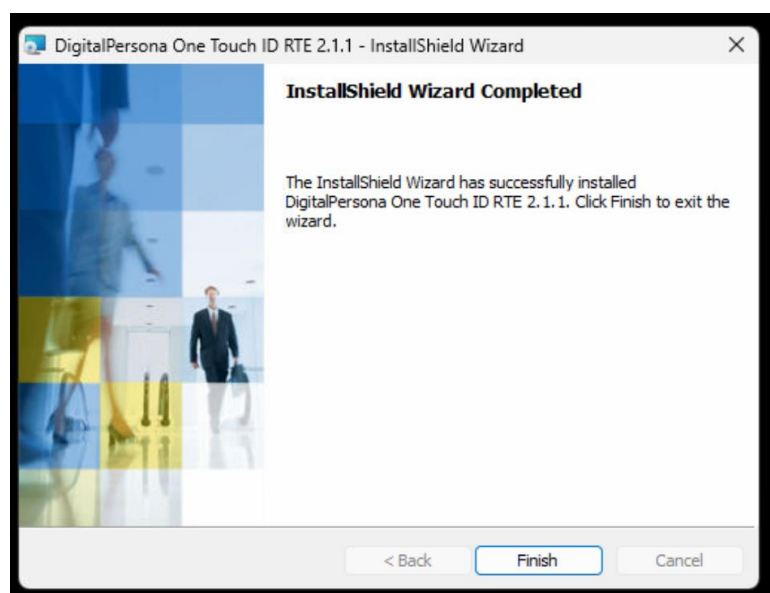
DigitalPersona One Touch ID RTE 2.1.1 - InstallShield Wizard

×

InstallShield Wizard Completed

The InstallShield Wizard has successfully installed DigitalPersona One Touch ID RTE 2.1.1. Click Finish to exit the wizard.

< Back

Finish

Cancel